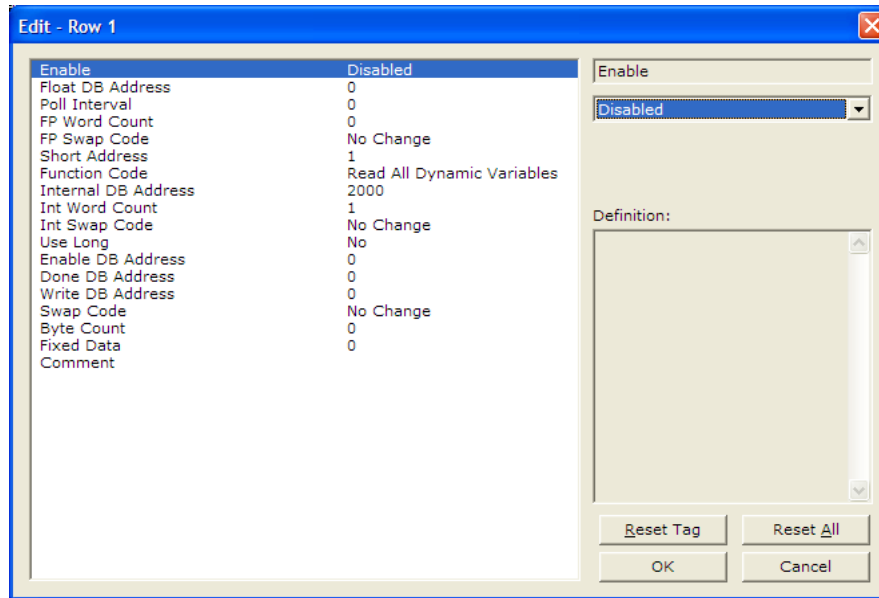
Edit - Row 1

| | |
|---|---|
| Enable | Disabled |
| Float DB Address | 0 |
| Poll Interval | 0 |
| FP Word Count | 0 |
| FP Swap Code | No Change |
| Short Address | 1 |
| Function Code | Read All Dynamic Variables |
| Internal DB Address | 2000 |
| Int Word Count | 1 |
| Int Swap Code | No Change |
| Use Long | No |
| Enable DB Address | 0 |
| Done DB Address | 0 |
| Write DB Address | 0 |
| Swap Code | No Change |
| Byte Count | 0 |
| Fixed Data | 0 |
| Comment | |

Enable

Disabled

Definition:

Reset Tag

Reset All

OK

Cancel